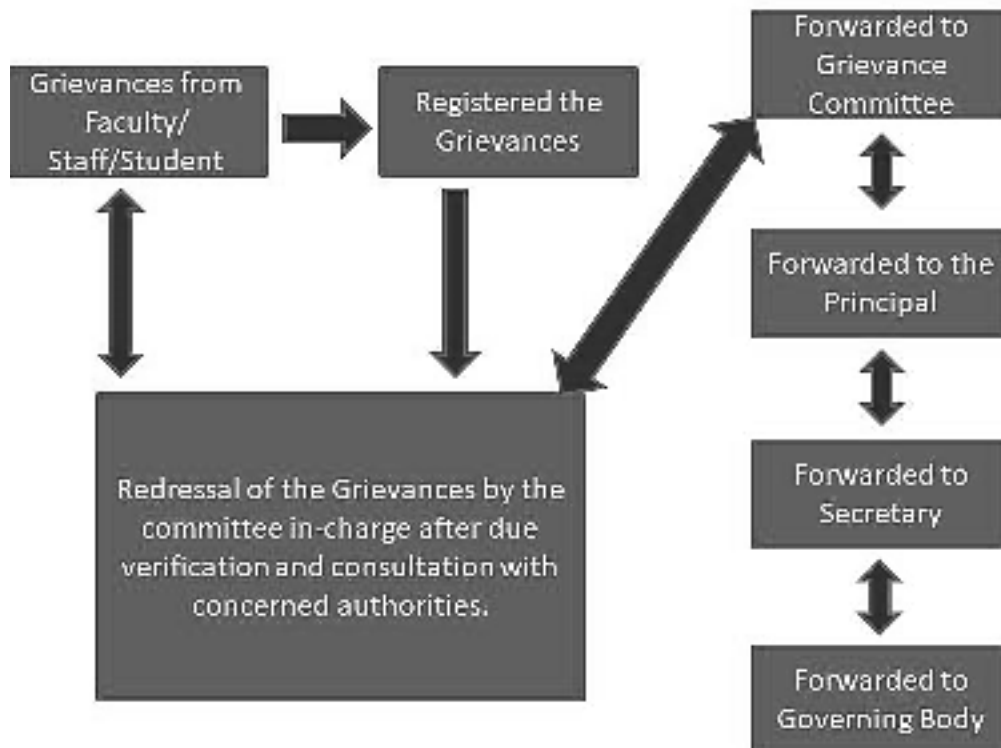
Grievances from Faculty/ Staff/Student

Registered the Grievances

Forwarded to Grievance Committee

Forwarded to the Principal

Forwarded to Secretary

Forwarded to Governing Body

Redressal of the Grievances by the committee in-charge after due verification and consultation with concerned authorities.